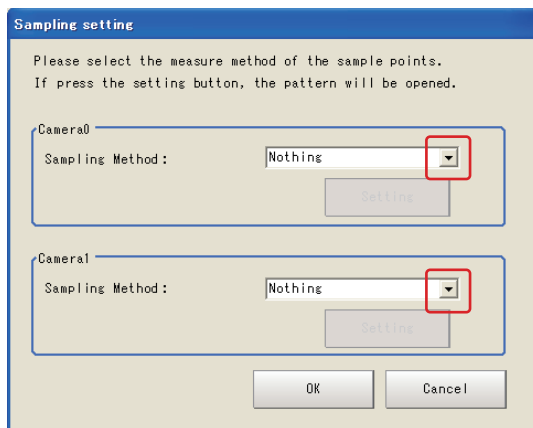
Sampling setting

Please select the measure method of the sample points.
If press the setting button, the pattern will be opened.

Camera0

Sampling Method:

Nothing

Setting

Camera1

Sampling Method:

Nothing

Setting

OK

Cancel